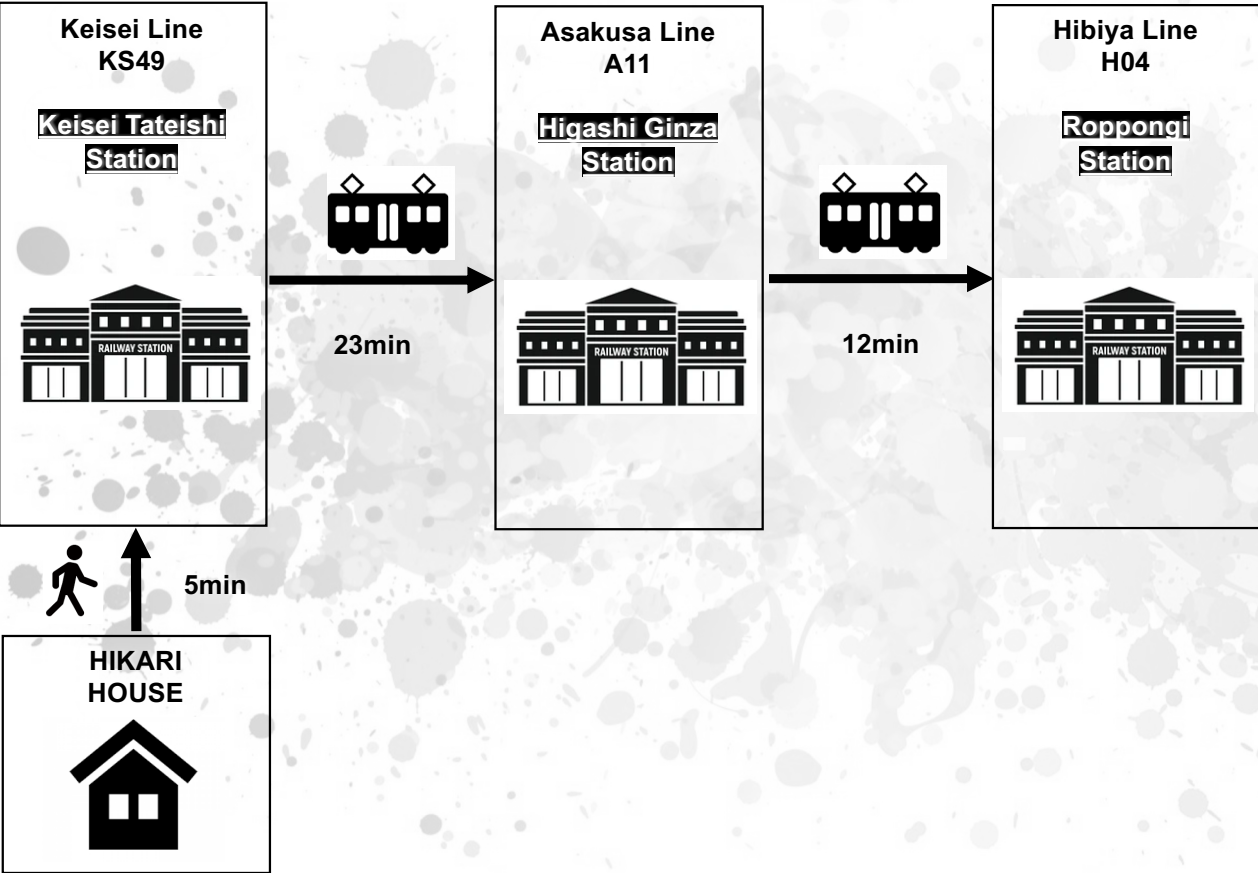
Keisei Line
KS49

Keisei Tateishi Station

RAILWAY STATION

23min

Asakusa Line
A11

Higashi Ginza Station

RAILWAY STATION

12min

Hibiya Line
H04

Roppongi Station

RAILWAY STATION

5min

HIKARI HOUSE